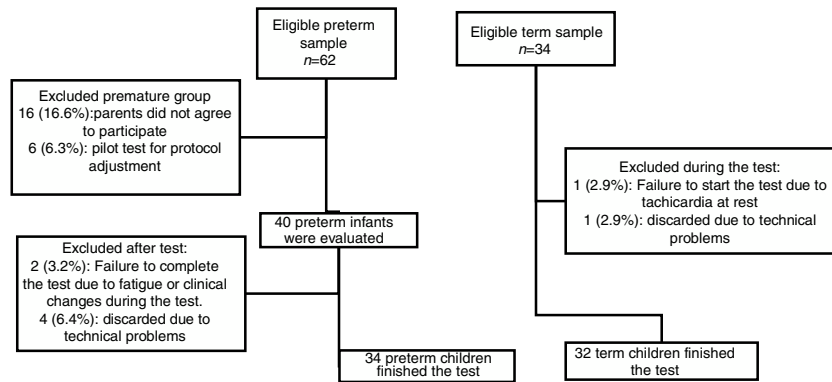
Eligible preterm sample
$n$=62

Excluded premature group
16 (16.6%):parents did not agree to participate
6 (6.3%): pilot test for protocol adjustment

40 preterm infants were evaluated

Excluded after test:
2 (3.2%): Failure to complete the test due to fatigue or clinical changes during the test.
4 (6.4%): discarded due to technical problems

34 preterm children finished the test

Eligible term sample
$n$=34

Excluded during the test:
1 (2.9%): Failure to start the test due to tachicardia at rest
1 (2.9%): discarded due to technical problems

32 term children finished the test